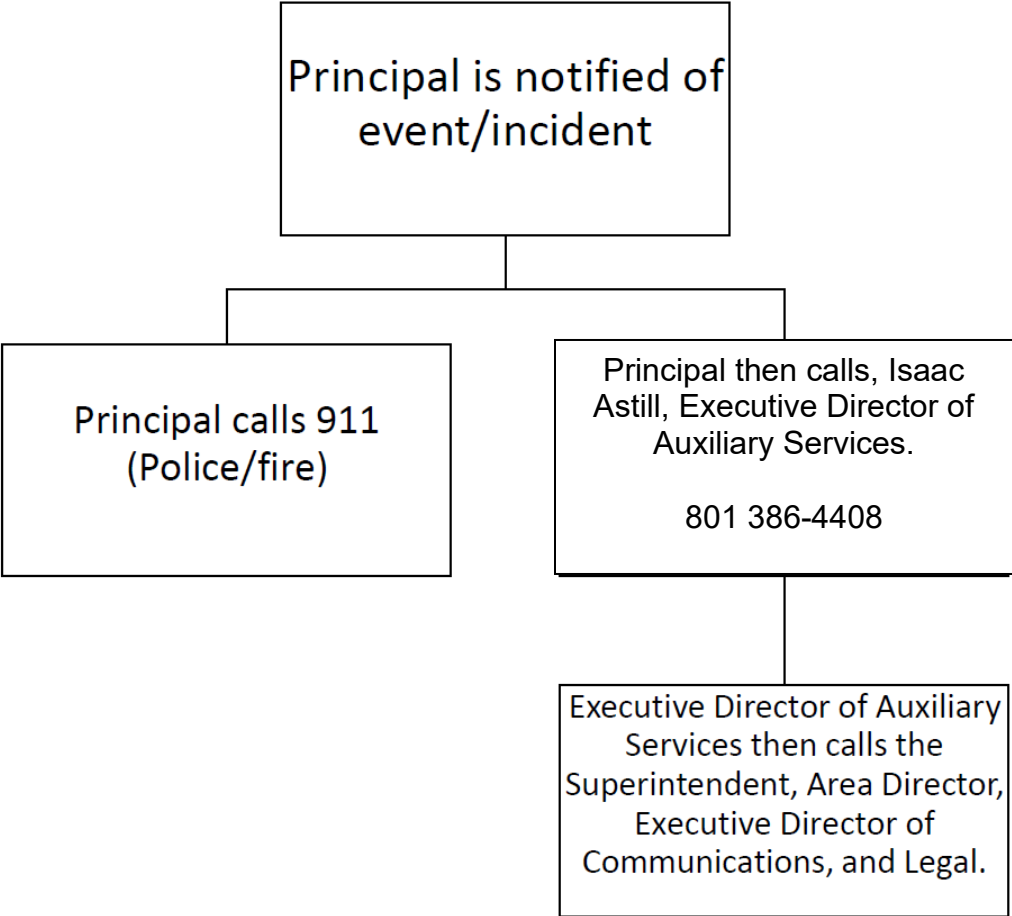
Principal is notified of event/incident

Principal calls 911 (Police/fire)

Principal then calls, Isaac Astill, Executive Director of Auxiliary Services.

801 386-4408

Executive Director of Auxiliary Services then calls the Superintendent, Area Director, Executive Director of Communications, and Legal.